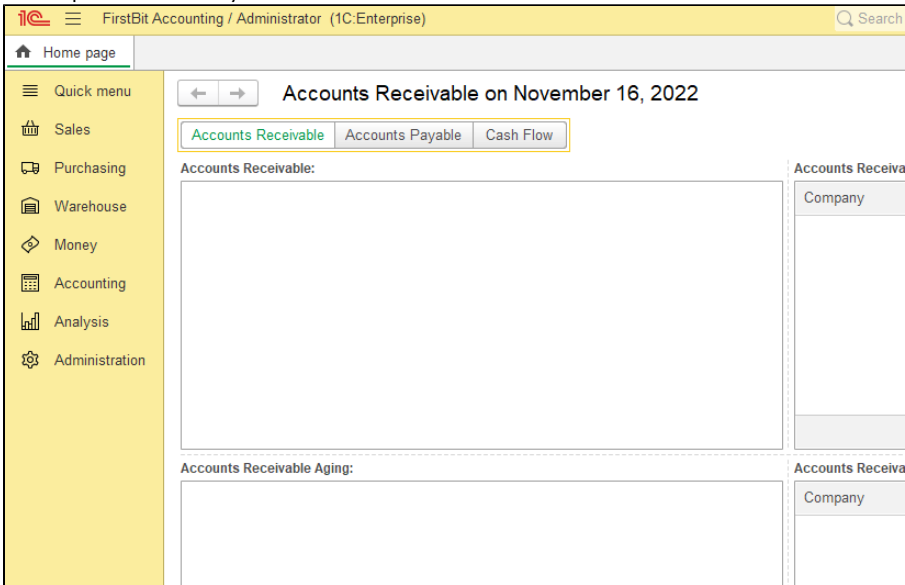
1C FirstBit Accounting / Administrator (1C:Enterprise)

Search

Home page

Quick menu

Sales

Purchasing

Warehouse

Money

Accounting

Analysis

Administration

Accounts Receivable on November 16, 2022

Accounts Receivable | Accounts Payable | Cash Flow

Accounts Receivable:

Accounts Receiva

Company

Accounts Receivable Aging:

Accounts Receiva

Company